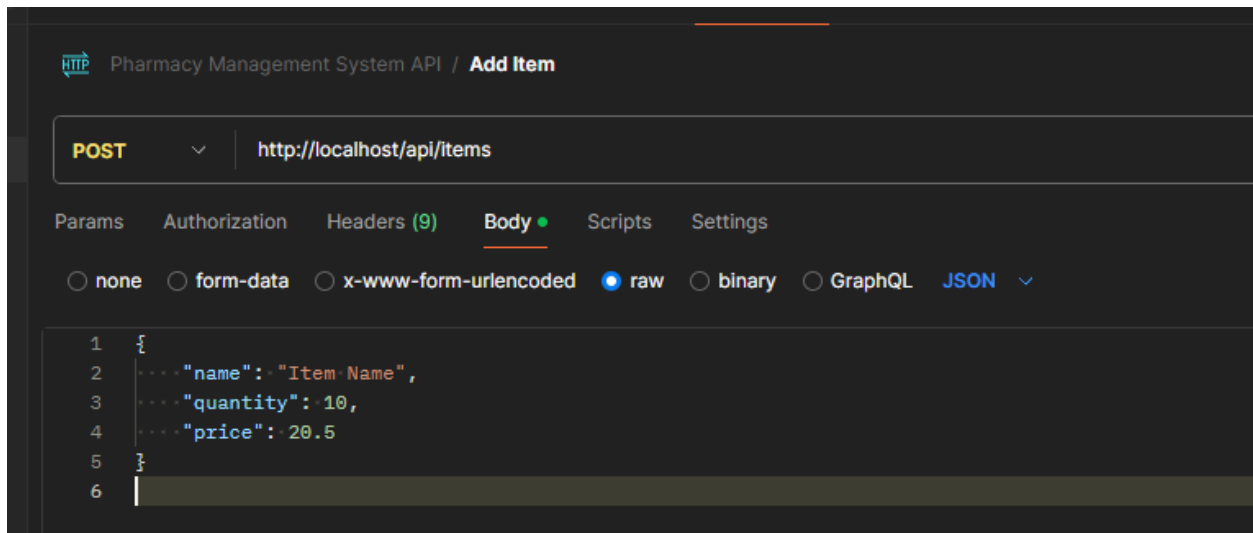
HTTP Pharmacy Management System API / Add Item

POST http://localhost/api/items

Params Authorization Headers (9) Body Scripts Settings

none form-data x-www-form-urlencoded raw binary GraphQL JSON

1 {
2 "name": "Item Name",
3 "quantity": 10,
4 "price": 20.5
5 }
6